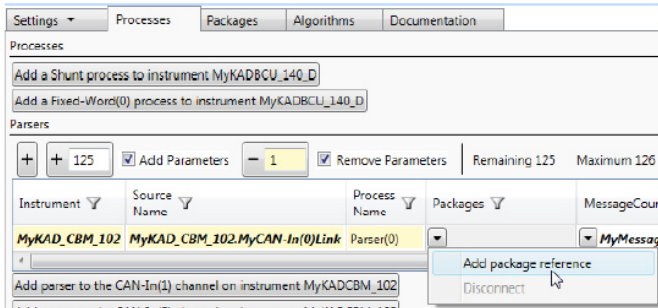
Settings ▾ Processes Packages Algorithms Documentation

Processes

Add a Shunt process to instrument MyKADBCU_140_D

Add a Fixed-Word(0) process to instrument MyKADBCU_140_D

Parsers

+ + 125 Add Parameters − 1 Remove Parameters Remaining 125 Maximum 126

| Instrument | Source Name | Process Name | Packages | MessageCour |
|---|---|---|---|---|
| MyKAD_CBM_102 | MyKAD_CBM_102.MyCAN-In(0)Link | Parser(0) | ▾ | ▾ MyMessag |

Add package reference

Disconnect

Add parser to the CAN-In(1) channel on instrument MyKADCBM_102

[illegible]